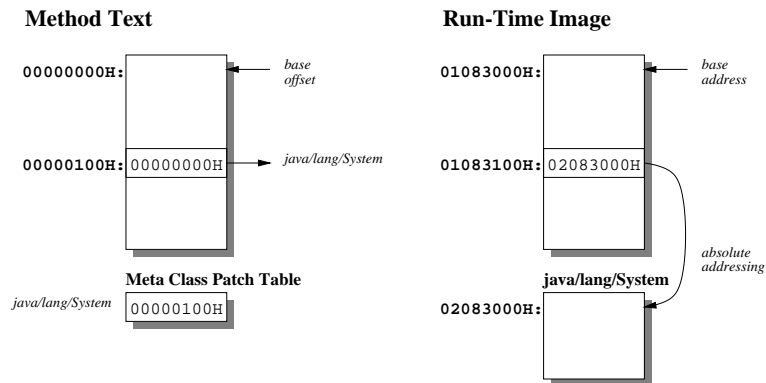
Method Text

00000000H:

base offset

00000100H: 00000000H

java/lang/System

Meta Class Patch Table

java/lang/System 00000100H

Run-Time Image

01083000H:

base address

01083100H: 02083000H

absolute addressing

java/lang/System

02083000H: